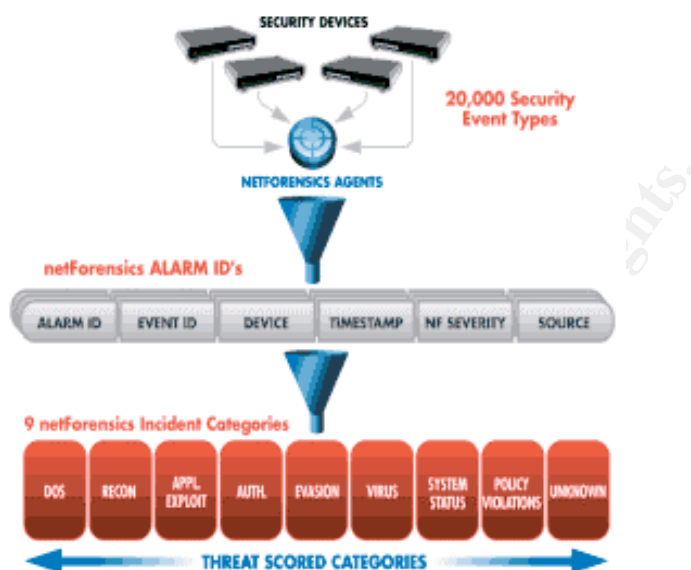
SECURITY DEVICES

20,000 Security Event Types

NETFORENSICS AGENTS

netForensics ALARM ID's

| ALARM ID | EVENT ID | DEVICE | TIMESTAMP | NF SEVERITY | SOURCE |
|---|---|---|---|---|---|

9 netForensics Incident Categories

| DOS | RECON | APPL. EXPLOIT | AUTH. | EVASION | VIRUS | SYSTEM STATUS | POLICY VIOLATIONS | UNKNOWN |
|---|---|---|---|---|---|---|---|---|

THREAT SCORED CATEGORIES